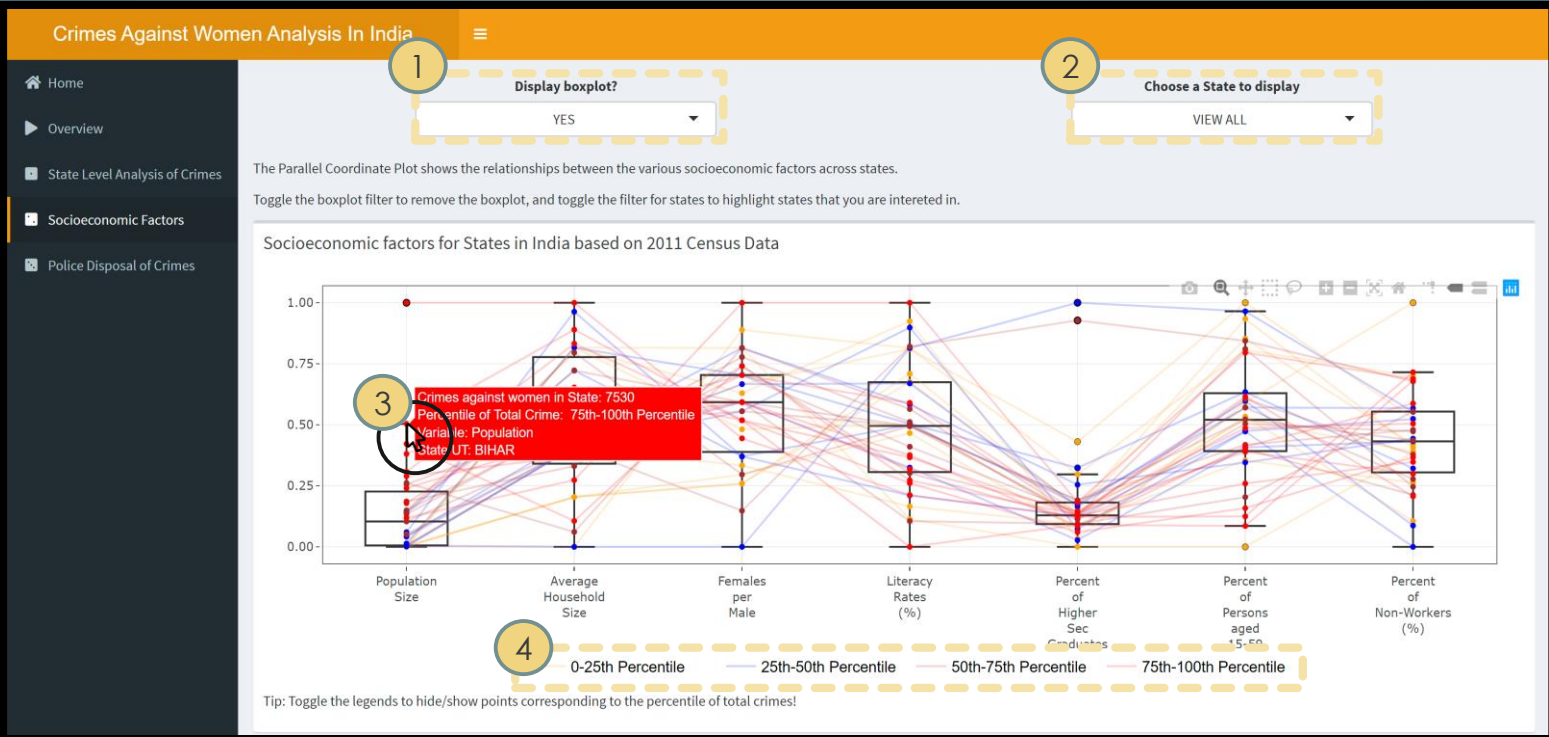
Crimes Against Women Analysis In India

Home
Overview
State Level Analysis of Crimes
Socioeconomic Factors
Police Disposal of Crimes

1
Display boxplot?
YES

2
Choose a State to display
VIEW ALL

The Parallel Coordinate Plot shows the relationships between the various socioeconomic factors across states.

Toggle the boxplot filter to remove the boxplot, and toggle the filter for states to highlight states that you are intereted in.

Socioeconomic factors for States in India based on 2011 Census Data

1.00
0.75
0.50
0.25
0.00

3
Crimes against women in State: 7530
Percentile of Total Crime: 75th-100th Percentile
Variable: Population
State UT: BIHAR

Population Size
Average Household Size
Females per Male
Literacy Rates (%)
Percent of Higher Sec Graduates
Percent of Persons aged 15-59
Percent of Non-Workers (%)

4
0-25th Percentile
25th-50th Percentile
50th-75th Percentile
75th-100th Percentile

Tip: Toggle the legends to hide/show points corresponding to the percentile of total crimes!